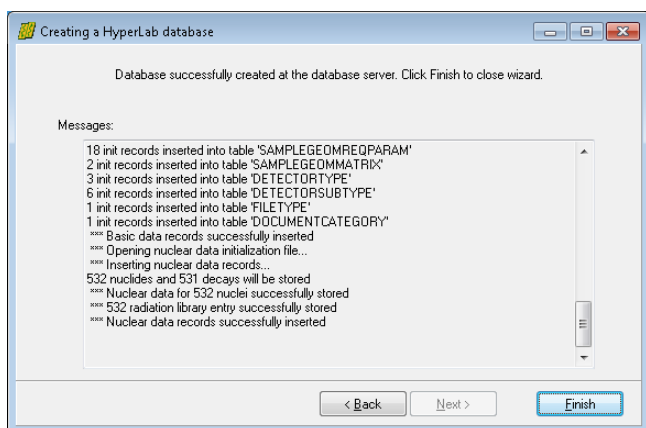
Creating a HyperLab database

Database successfully created at the database server. Click Finish to close wizard.

Messages:

18 init records inserted into table 'SAMPLEGEOMREQPARAM'
2 init records inserted into table 'SAMPLEGEOMMATRIX'
3 init records inserted into table 'DETECTORTYPE'
6 init records inserted into table 'DETECTORSUBTYPE'
1 init records inserted into table 'FILETYPE'
1 init records inserted into table 'DOCUMENTCATEGORY'
*** Basic data records successfully inserted
*** Opening nuclear data initialization file...
*** Inserting nuclear data records...
532 nuclides and 531 decays will be stored
*** Nuclear data for 532 nuclei successfully stored
*** 532 radiation library entry successfully stored
*** Nuclear data records successfully inserted

< Back Next > Finish